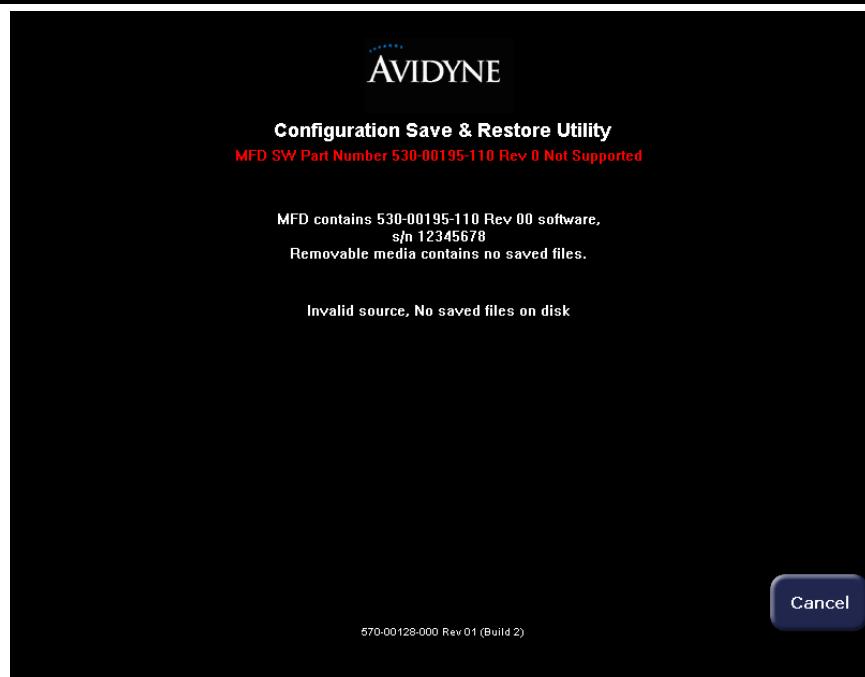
AVIDYNE

Configuration Save & Restore Utility
MFD SW Part Number 530-00195-110 Rev 0 Not Supported

MFD contains 530-00195-110 Rev 00 software,
s/n 12345678
Removable media contains no saved files.

Invalid source, No saved files on disk

Cancel

570-00128-000 Rev 01 (Build 2)